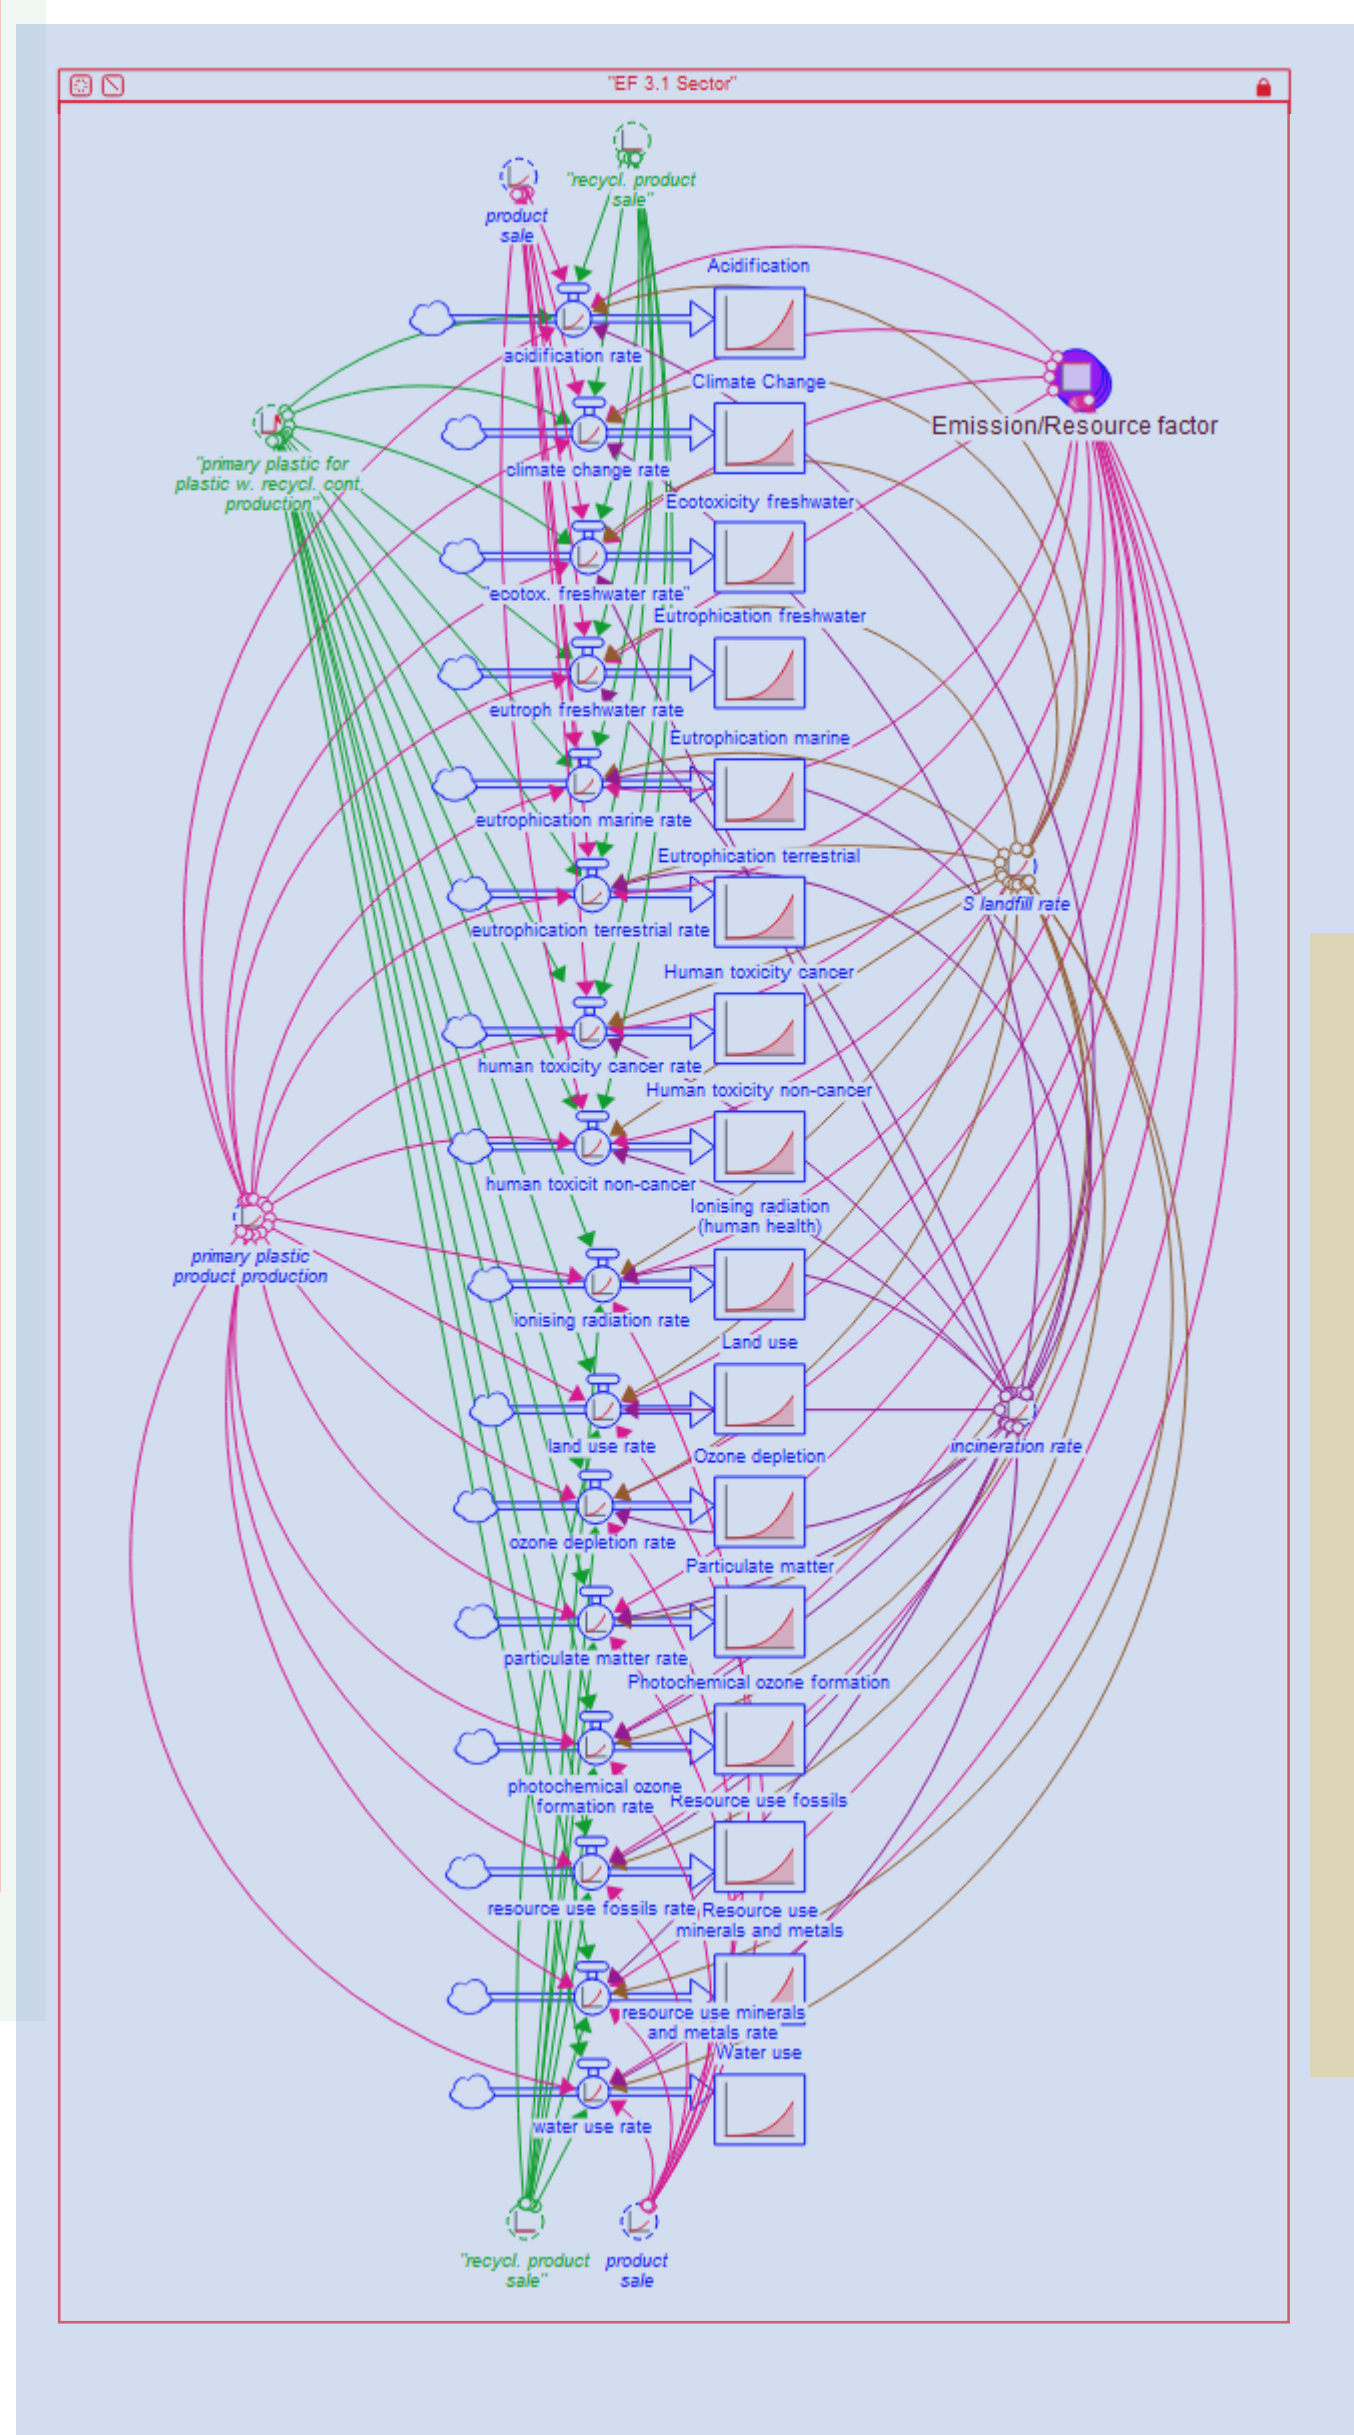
"EF 3.1 Sector"

"recycl. product sale"

product sale

Acidification

acidification rate

Emission/Resource factor

Climate Change

"primary plastic for plastic w. recycl. cont. production"

climate change rate

Ecotoxicity freshwater

"ecotox. freshwater rate"

Eutrophication freshwater

eutroph freshwater rate

Eutrophication marine

eutrophication marine rate

Eutrophication terrestrial

S landfill rate

eutrophication terrestrial rate

Human toxicity cancer

human toxicity cancer rate

Human toxicity non-cancer

human toxicit non-cancer

Ionising radiation (human health)

primary plastic product production

ionising radiation rate

Land use

land use rate

incineration rate

Ozone depletion

ozone depletion rate

Particulate matter

particulate matter rate

Photochemical ozone formation

photochemical ozone formation rate

Resource use fossils

resource use fossils rate

Resource use minerals and metals

resource use minerals and metals rate

Water use

water use rate

"recycl. product sale"

product sale